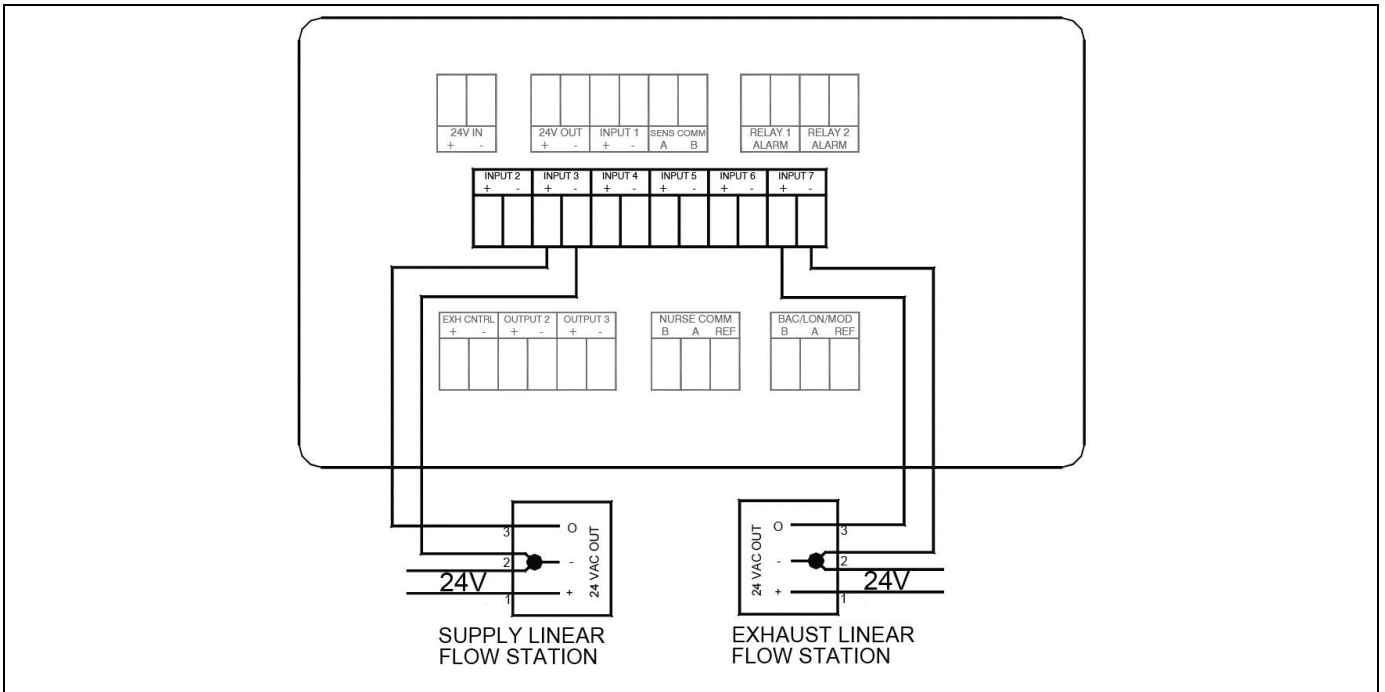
24V IN
+ -

24V OUT
+ -

INPUT 1
+ -

SENS COMM
A B

RELAY 1
ALARM

RELAY 2
ALARM

INPUT 2
+ -

INPUT 3
+ -

INPUT 4
+ -

INPUT 5
+ -

INPUT 6
+ -

INPUT 7
+ -

EXH CNTRL
+ -

OUTPUT 2
+ -

OUTPUT 3
+ -

NURSE COMM
B A REF

BAC/LON/MOD
B A REF

3
2
1
O
-
+
24 VAC OUT
24V

SUPPLY LINEAR FLOW STATION

24 VAC OUT
O
-
+
3
2
1
24V

EXHAUST LINEAR FLOW STATION